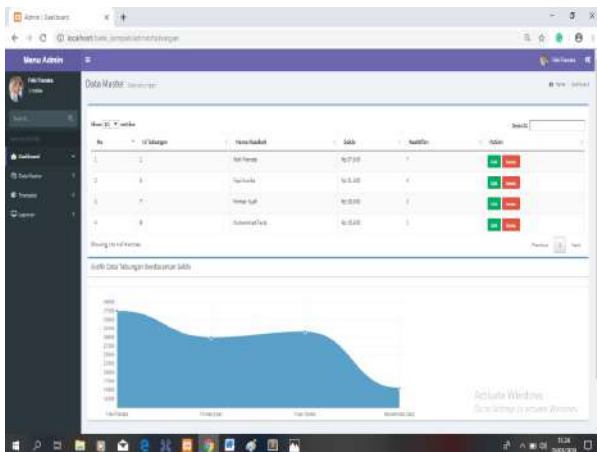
Admin | Dashboard

localhost/bank_sampah/admin/tabungan

Menu Admin

Data Master

Show 10 entries

Search:

| No | Id Tabungan | Nama Nasabah | Saldo | Nasabah | Action |
|---|---|---|---|---|---|
| 1 | 1 | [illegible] | Rp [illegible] | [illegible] | Edit Delete |
| 2 | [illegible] | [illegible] | Rp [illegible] | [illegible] | Edit Delete |
| 3 | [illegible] | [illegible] | Rp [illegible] | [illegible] | Edit Delete |
| 4 | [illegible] | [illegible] | Rp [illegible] | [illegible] | Edit Delete |

Showing 1 to 4 of 4 entries

Previous 1 Next

Grafik Data Tabungan Berdasarkan Saldo

Activate Windows
Go to Settings to activate Windows.